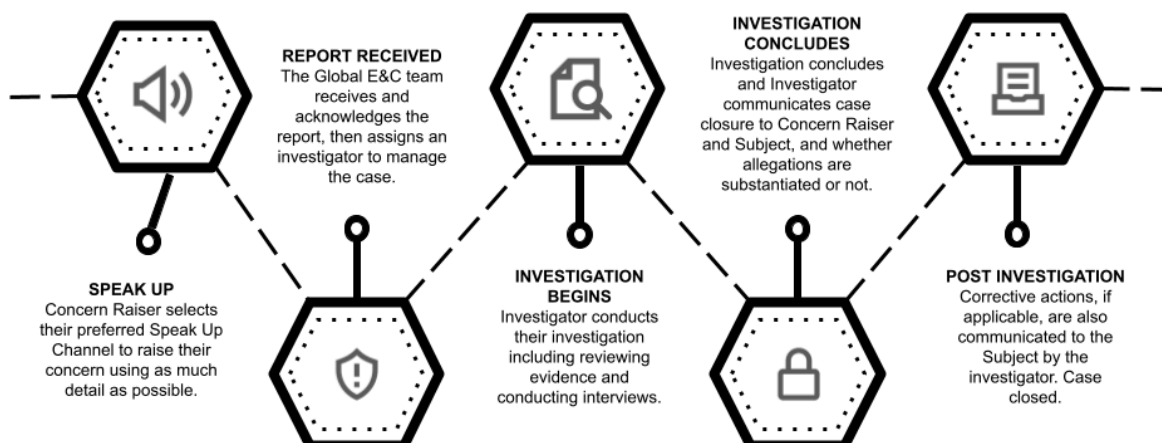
SPEAK UP
Concern Raiser selects their preferred Speak Up Channel to raise their concern using as much detail as possible.

REPORT RECEIVED
The Global E&C team receives and acknowledges the report, then assigns an investigator to manage the case.

INVESTIGATION BEGINS
Investigator conducts their investigation including reviewing evidence and conducting interviews.

INVESTIGATION CONCLUDES
Investigation concludes and Investigator communicates case closure to Concern Raiser and Subject, and whether allegations are substantiated or not.

POST INVESTIGATION
Corrective actions, if applicable, are also communicated to the Subject by the investigator. Case closed.